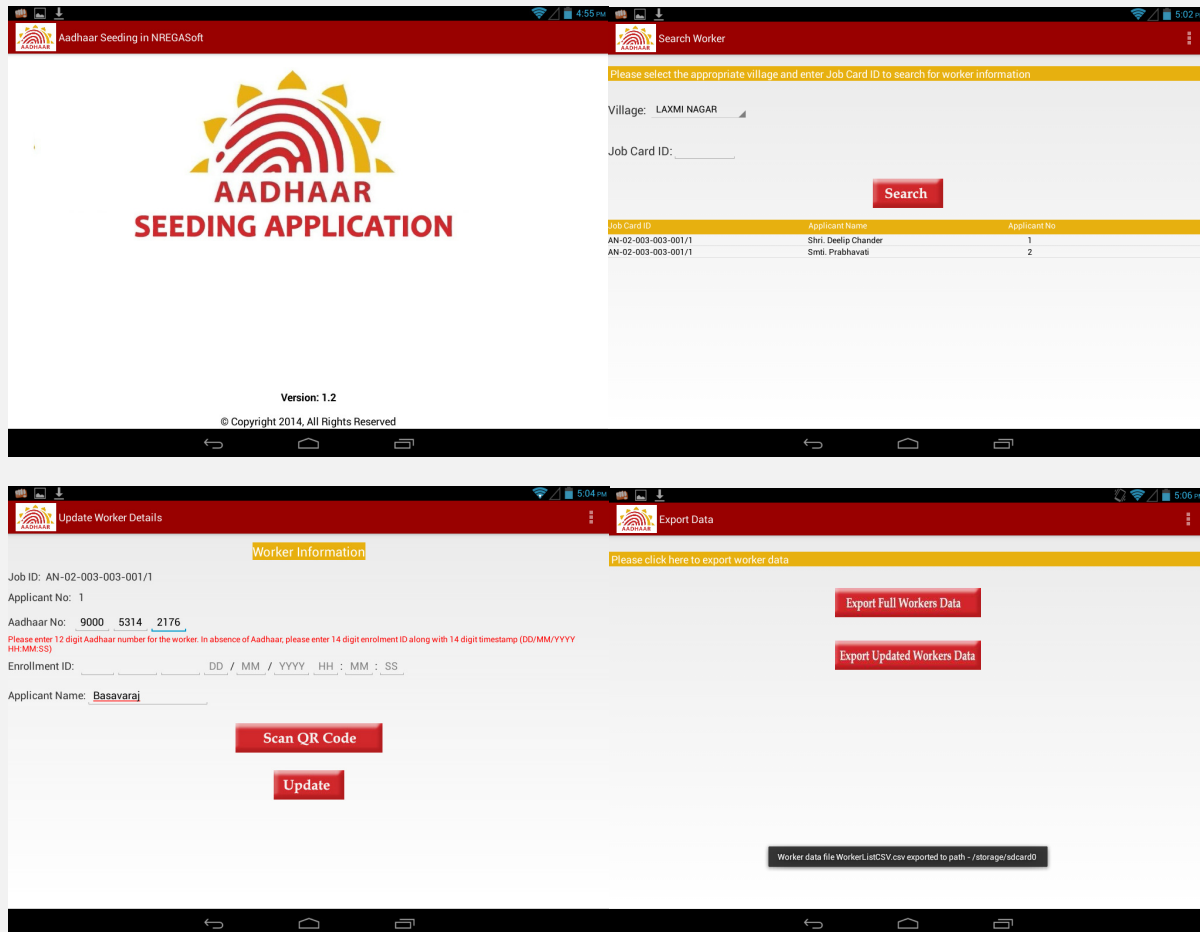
4:55 PM

AADHAAR Aadhaar Seeding in NREGASoft

AADHAAR
SEEDING APPLICATION

Version: 1.2

© Copyright 2014, All Rights Reserved

5:02 P

AADHAAR Search Worker

Please select the appropriate village and enter Job Card ID to search for worker information

Village: LAXMI NAGAR

Job Card ID:

Search

| Job Card ID | Applicant Name | Applicant No |
|---|---|---|
| AN-02-003-003-001/1 | Shri. Deelip Chander | 1 |
| AN-02-003-003-001/1 | Smti. Prabhavati | 2 |

5:04 PM

AADHAAR Update Worker Details

Worker Information

Job ID: AN-02-003-003-001/1

Applicant No: 1

Aadhaar No: 9000 5314 2176

Please enter 12 digit Aadhaar number for the worker. In absence of Aadhaar, please enter 14 digit enrolment ID along with 14 digit timestamp (DD/MM/YYYY HH:MM:SS)

Enrollment ID: DD / MM / YYYY HH : MM : SS

Applicant Name: Basavaraj

Scan QR Code

Update

5:06 P

AADHAAR Export Data

Please click here to export worker data

Export Full Workers Data

Export Updated Workers Data

Worker data file WorkerListCSV.csv exported to path - /storage/sdcard0